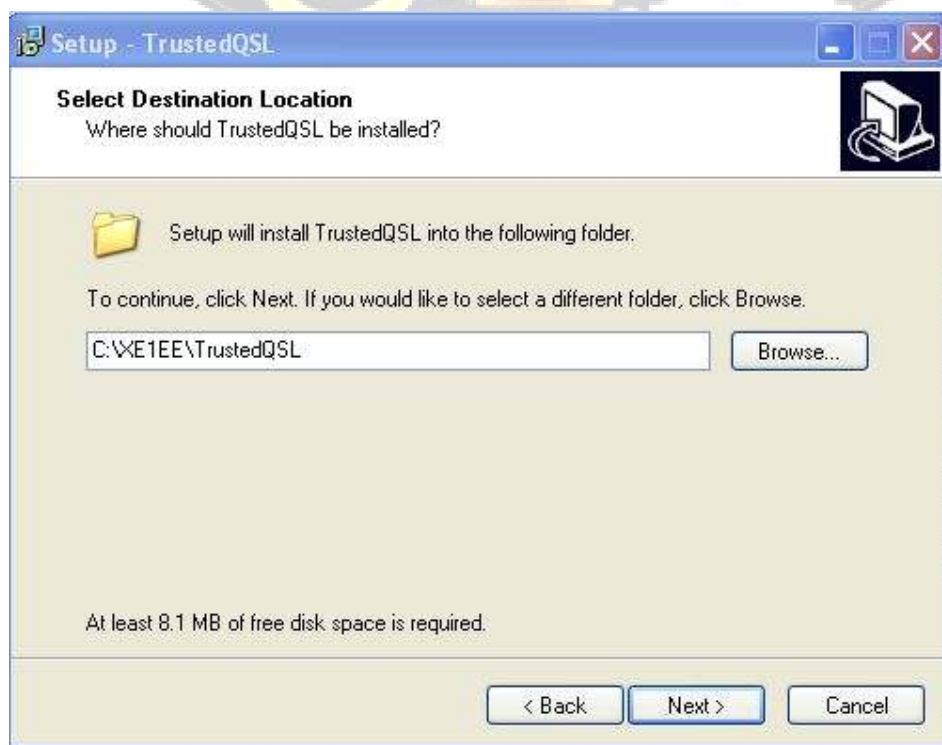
Setup - TrustedQSL

Select Destination Location
Where should TrustedQSL be installed?

Setup will install TrustedQSL into the following folder.

To continue, click Next. If you would like to select a different folder, click Browse.

C:\XE1EE\TrustedQSL

Browse...

At least 8.1 MB of free disk space is required.

< Back

Next >

Cancel